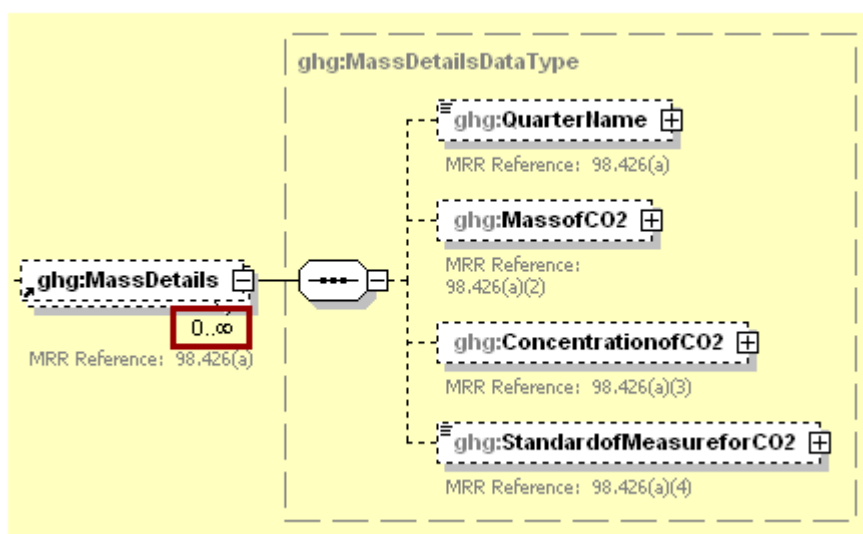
ghg:MassDetails

0..∞

MRR Reference: 98.426(a)

ghg:MassDetailsDataType

ghg:QuarterName

MRR Reference: 98.426(a)

ghg:MassofCO2

MRR Reference: 98.426(a)(2)

ghg:ConcentrationofCO2

MRR Reference: 98.426(a)(3)

ghg:StandardofMeasureforCO2

MRR Reference: 98.426(a)(4)